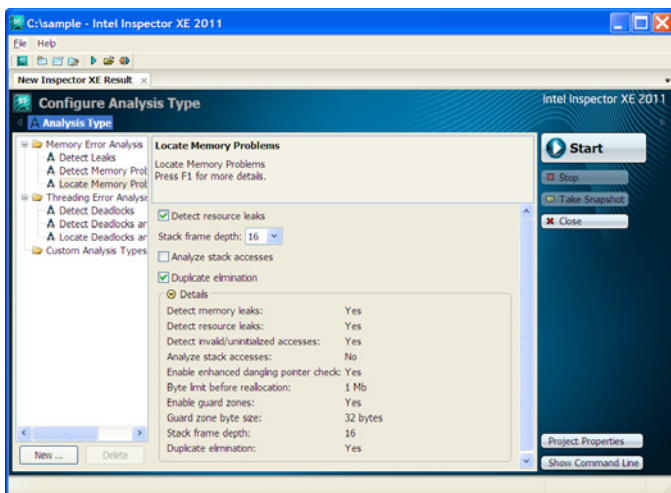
C:\sample - Intel Inspector XE 2011

File Help

New Inspector XE Result ×

Configure Analysis Type

Intel Inspector XE 2011

Analysis Type

Memory Error Analysis
Detect Leaks
Detect Memory Prob
Locate Memory Prob
Threading Error Analysis
Detect Deadlocks
Detect Deadlocks ar
Locate Deadlocks ar
Custom Analysis Types

New ...
Delete

Locate Memory Problems

Locate Memory Problems
Press F1 for more details.

Detect resource leaks
Stack frame depth: 16
Analyze stack accesses
Duplicate elimination

Details

| | |
|---|---|
| Detect memory leaks: | Yes |
| Detect resource leaks: | Yes |
| Detect invalid/uninitialized accesses: | Yes |
| Analyze stack accesses: | No |
| Enable enhanced dangling pointer check: | Yes |
| Byte limit before reallocation: | 1 Mb |
| Enable guard zones: | Yes |
| Guard zone byte size: | 32 bytes |
| Stack frame depth: | 16 |
| Duplicate elimination: | Yes |

Start
Stop
Take Snapshot
Close

Project Properties
Show Command Line